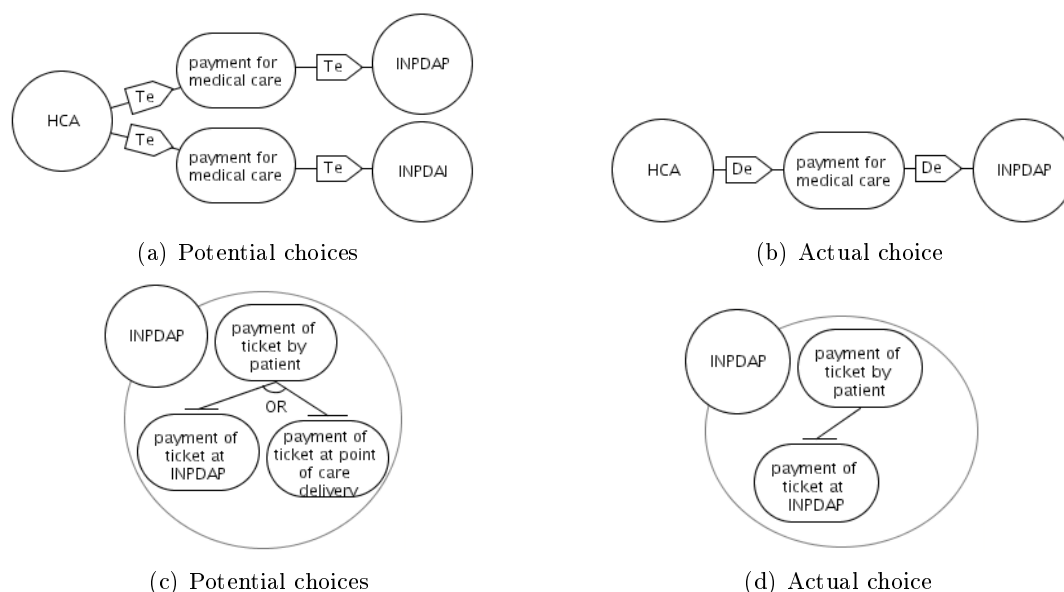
HCA

Te

payment for medical care

Te

INPDAP

Te

payment for medical care

Te

INPDAI

(a) Potential choices

HCA

De

payment for medical care

De

INPDAP

(b) Actual choice

INPDAP

payment of ticket by patient

OR

payment of ticket at INPDAP

payment of ticket at point of care delivery

(c) Potential choices

INPDAP

payment of ticket by patient

payment of ticket at INPDAP

(d) Actual choice